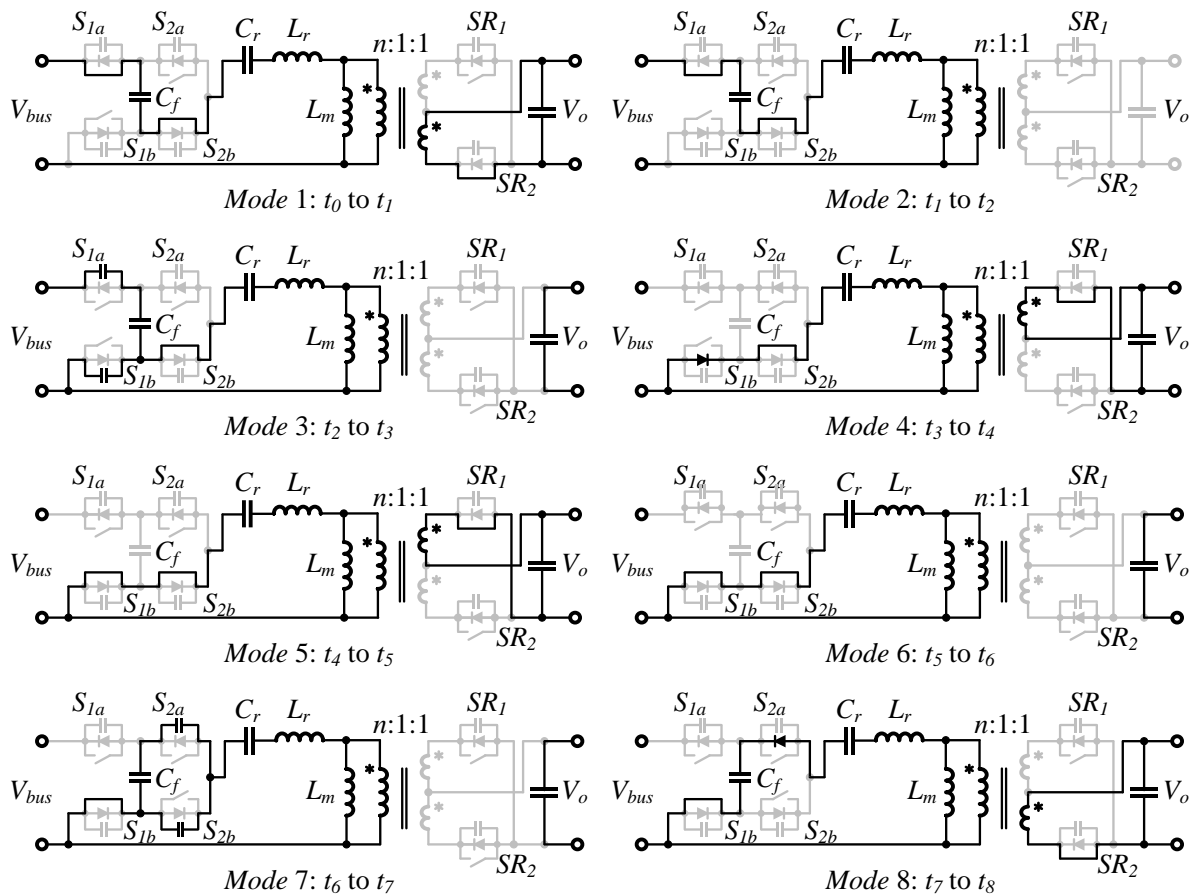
$S_{1a}$ $S_{2a}$ $C_r$ $L_r$ $n$:1:1 $SR_1$
$V_{bus}$ $C_f$ $L_m$ $V_o$
$S_{1b}$ $S_{2b}$ $SR_2$
*Mode* 1: $t_0$ to $t_1$

$S_{1a}$ $S_{2a}$ $C_r$ $L_r$ $n$:1:1 $SR_1$
$V_{bus}$ $C_f$ $L_m$ $V_o$
$S_{1b}$ $S_{2b}$ $SR_2$
*Mode* 2: $t_1$ to $t_2$

$S_{1a}$ $S_{2a}$ $C_r$ $L_r$ $n$:1:1 $SR_1$
$V_{bus}$ $C_f$ $L_m$ $V_o$
$S_{1b}$ $S_{2b}$ $SR_2$
*Mode* 3: $t_2$ to $t_3$

$S_{1a}$ $S_{2a}$ $C_r$ $L_r$ $n$:1:1 $SR_1$
$V_{bus}$ $C_f$ $L_m$ $V_o$
$S_{1b}$ $S_{2b}$ $SR_2$
*Mode* 4: $t_3$ to $t_4$

$S_{1a}$ $S_{2a}$ $C_r$ $L_r$ $n$:1:1 $SR_1$
$V_{bus}$ $C_f$ $L_m$ $V_o$
$S_{1b}$ $S_{2b}$ $SR_2$
*Mode* 5: $t_4$ to $t_5$

$S_{1a}$ $S_{2a}$ $C_r$ $L_r$ $n$:1:1 $SR_1$
$V_{bus}$ $C_f$ $L_m$ $V_o$
$S_{1b}$ $S_{2b}$ $SR_2$
*Mode* 6: $t_5$ to $t_6$

$S_{1a}$ $S_{2a}$ $C_r$ $L_r$ $n$:1:1 $SR_1$
$V_{bus}$ $C_f$ $L_m$ $V_o$
$S_{1b}$ $S_{2b}$ $SR_2$
*Mode* 7: $t_6$ to $t_7$

$S_{1a}$ $S_{2a}$ $C_r$ $L_r$ $n$:1:1 $SR_1$
$V_{bus}$ $C_f$ $L_m$ $V_o$
$S_{1b}$ $S_{2b}$ $SR_2$
*Mode* 8: $t_7$ to $t_8$